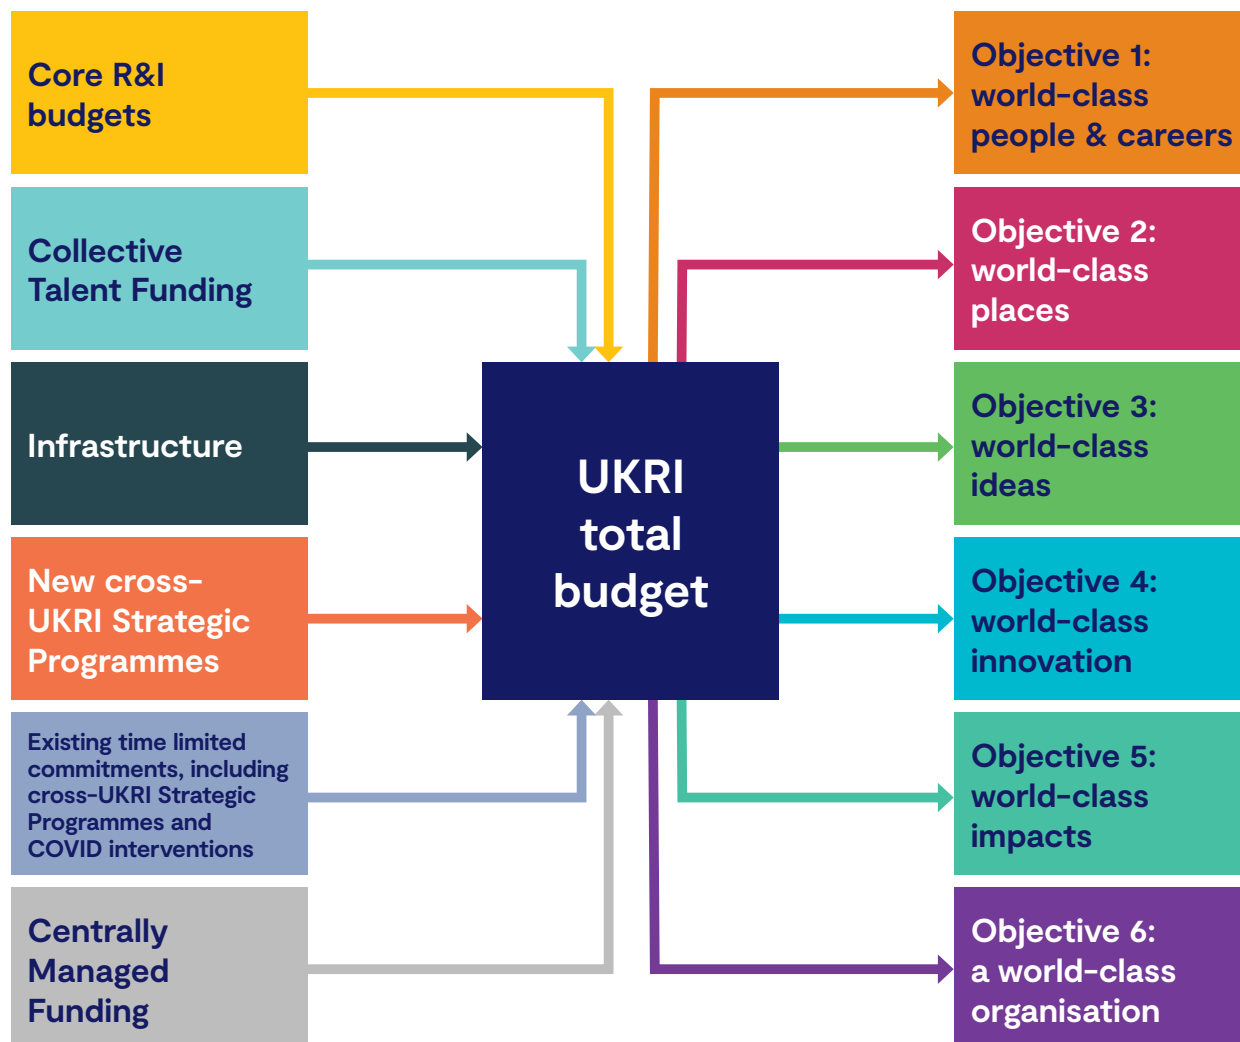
Core R&I budgets

Collective Talent Funding

Infrastructure

New cross-UKRI Strategic Programmes

Existing time limited commitments, including cross-UKRI Strategic Programmes and COVID interventions

Centrally Managed Funding

UKRI total budget

Objective 1: world-class people & careers

Objective 2: world-class places

Objective 3: world-class ideas

Objective 4: world-class innovation

Objective 5: world-class impacts

Objective 6: a world-class organisation